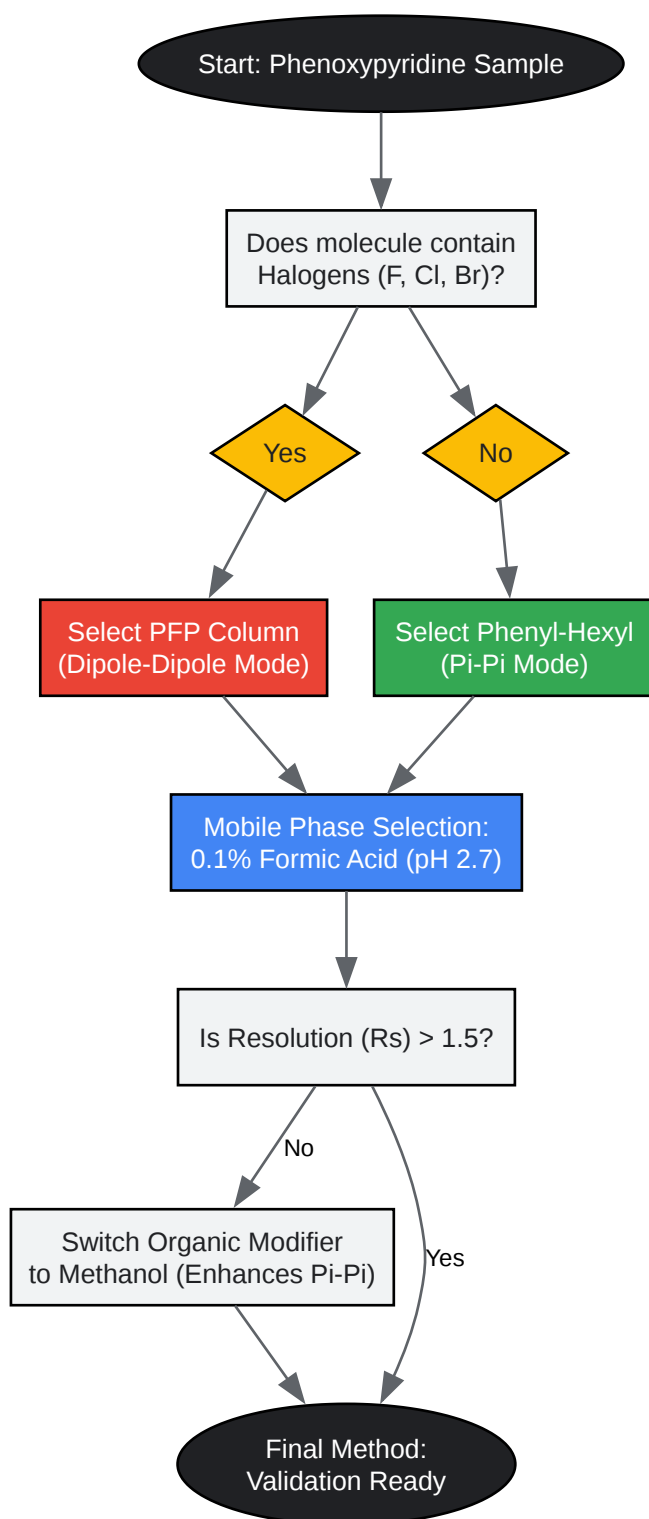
Start: Phenoxypyridine Sample

Does molecule contain Halogens (F, Cl, Br)?

Yes

No

Select PFP Column (Dipole-Dipole Mode)

Select Phenyl-Hexyl (Pi-Pi Mode)

Mobile Phase Selection: 0.1% Formic Acid (pH 2.7)

Is Resolution (Rs) > 1.5?

No

Switch Organic Modifier to Methanol (Enhances Pi-Pi)

Yes

Final Method: Validation Ready